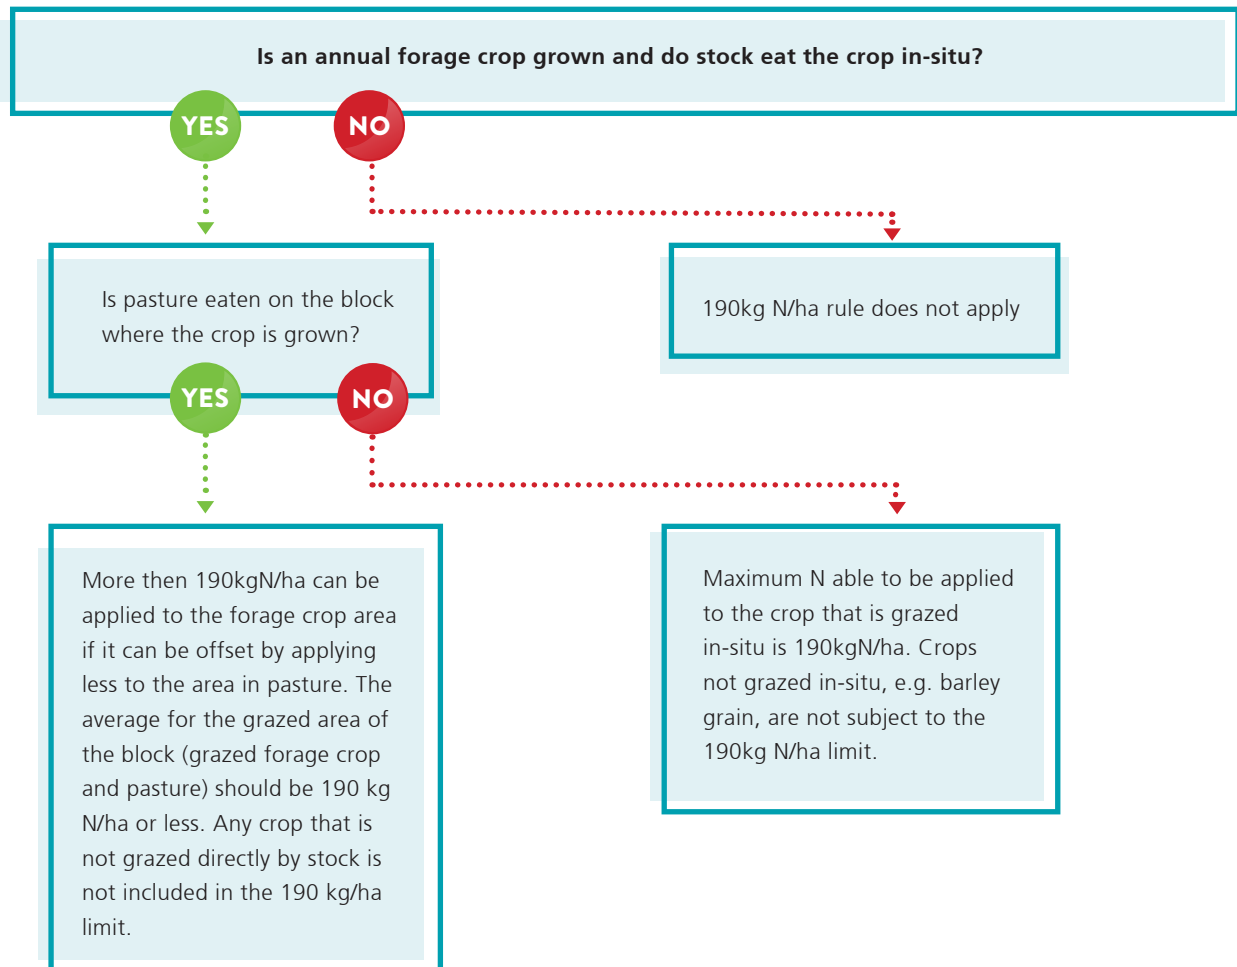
Is an annual forage crop grown and do stock eat the crop in-situ?

YES

NO

190kg N/ha rule does not apply

Is pasture eaten on the block where the crop is grown?

YES

NO

More then 190kgN/ha can be applied to the forage crop area if it can be offset by applying less to the area in pasture. The average for the grazed area of the block (grazed forage crop and pasture) should be 190 kg N/ha or less. Any crop that is not grazed directly by stock is not included in the 190 kg/ha limit.

Maximum N able to be applied to the crop that is grazed in-situ is 190kgN/ha. Crops not grazed in-situ, e.g. barley grain, are not subject to the 190kg N/ha limit.